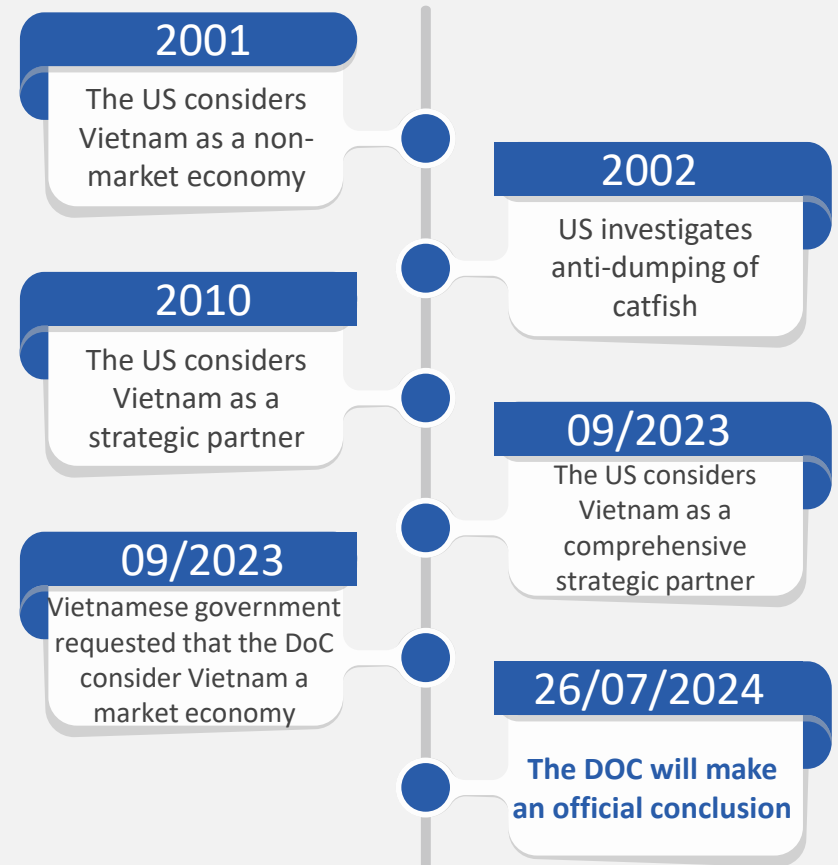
2001

The US considers Vietnam as a non-market economy

2002

US investigates anti-dumping of catfish

2010

The US considers Vietnam as a strategic partner

09/2023

The US considers Vietnam as a comprehensive strategic partner

09/2023

Vietnamese government requested that the DoC consider Vietnam a market economy

26/07/2024

The DOC will make an official conclusion